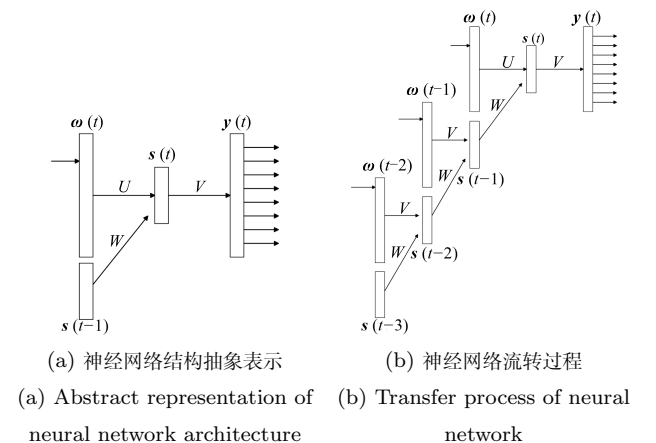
$\boldsymbol{\omega}(t)$

$\boldsymbol{s}(t)$

$\boldsymbol{y}(t)$

$U$

$V$

$W$

$\boldsymbol{s}(t-1)$

(a) 神经网络结构抽象表示

(a) Abstract representation of neural network architecture

$\boldsymbol{\omega}(t)$

$\boldsymbol{y}(t)$

$\boldsymbol{s}(t)$

$U$

$V$

$\boldsymbol{\omega}(t-1)$

$V$

$W$

$\boldsymbol{s}(t-1)$

$\boldsymbol{\omega}(t-2)$

$V$

$W$

$W$

$\boldsymbol{s}(t-2)$

$\boldsymbol{s}(t-3)$

(b) 神经网络流转过程

(b) Transfer process of neural network